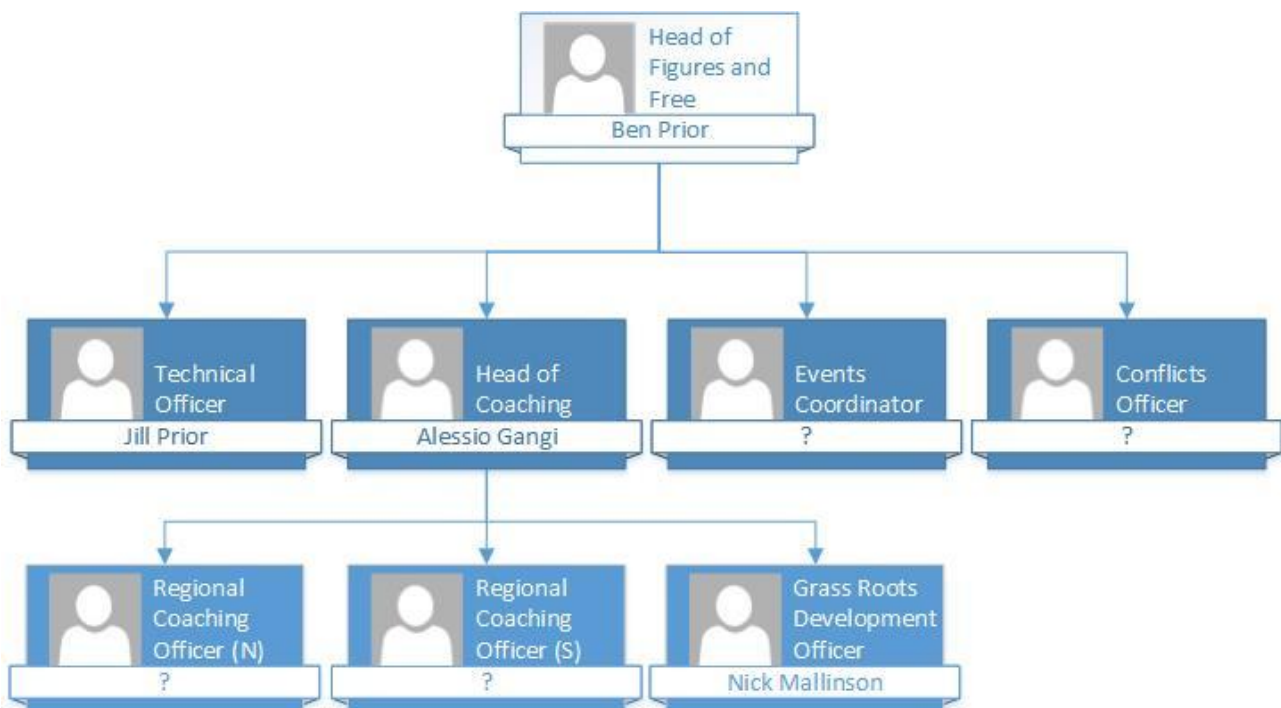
Head of Figures and Free
Ben Prior

Technical Officer
Jill Prior

Head of Coaching
Alessio Gangi

Events Coordinator
?

Conflicts Officer
?

Regional Coaching Officer (N)
?

Regional Coaching Officer (S)
?

Grass Roots Development Officer
Nick Mallinson